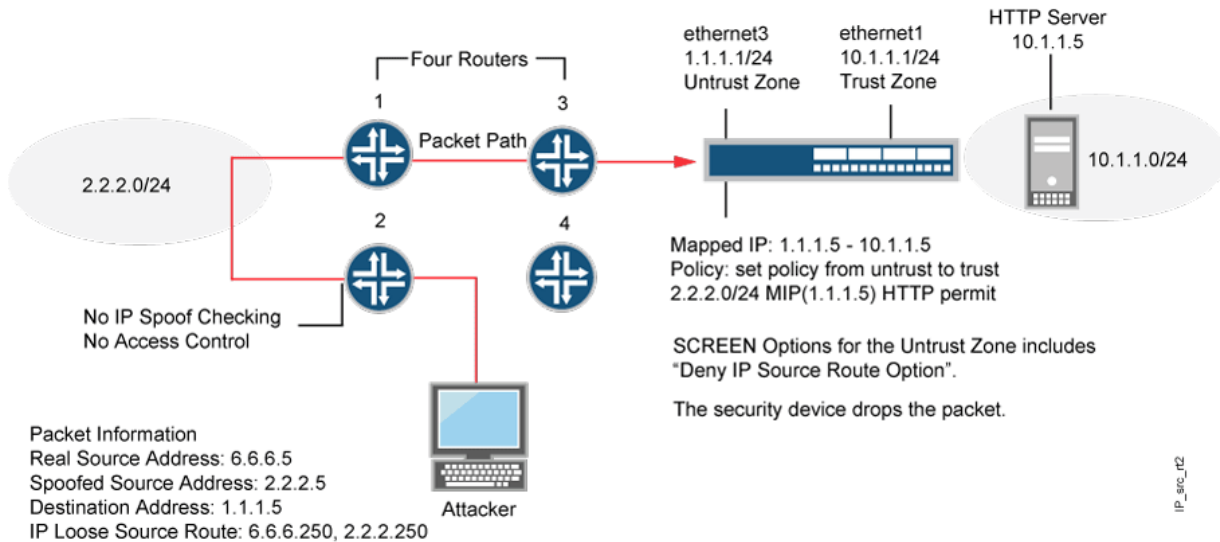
Four Routers

1

3

Packet Path

2

4

2.2.2.0/24

ethernet3
1.1.1.1/24
Untrust Zone

ethernet1
10.1.1.1/24
Trust Zone

HTTP Server
10.1.1.5

10.1.1.0/24

Mapped IP: 1.1.1.5 - 10.1.1.5
Policy: set policy from untrust to trust 2.2.2.0/24 MIP(1.1.1.5) HTTP permit

No IP Spoof Checking
No Access Control

SCREEN Options for the Untrust Zone includes "Deny IP Source Route Option".

The security device drops the packet.

Packet Information
Real Source Address: 6.6.6.5
Spoofed Source Address: 2.2.2.5
Destination Address: 1.1.1.5
IP Loose Source Route: 6.6.6.250, 2.2.2.250

Attacker

IP_src_rt2